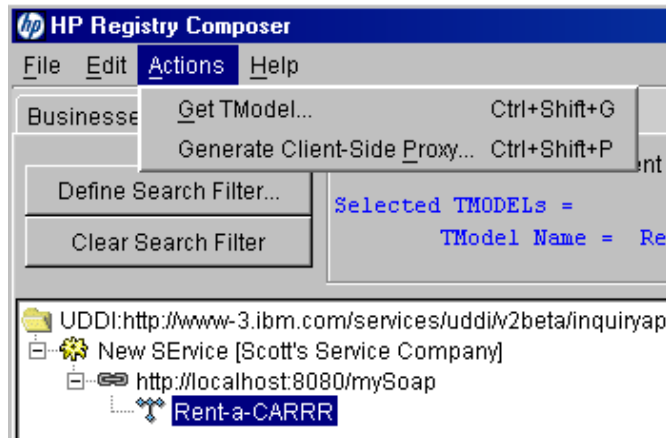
HP Registry Composer

File Edit Actions Help

Businesse

Get TModel... Ctrl+Shift+G

Generate Client-Side Proxy... Ctrl+Shift+P

ent

Define Search Filter...

Clear Search Filter

Selected TMODELs =
TModel Name = Re

UDDI:http://www-3.ibm.com/services/uddi/v2beta/inquiryap

New SErvice [Scott's Service Company]

http://localhost:8080/mySoap

Rent-a-CARRR